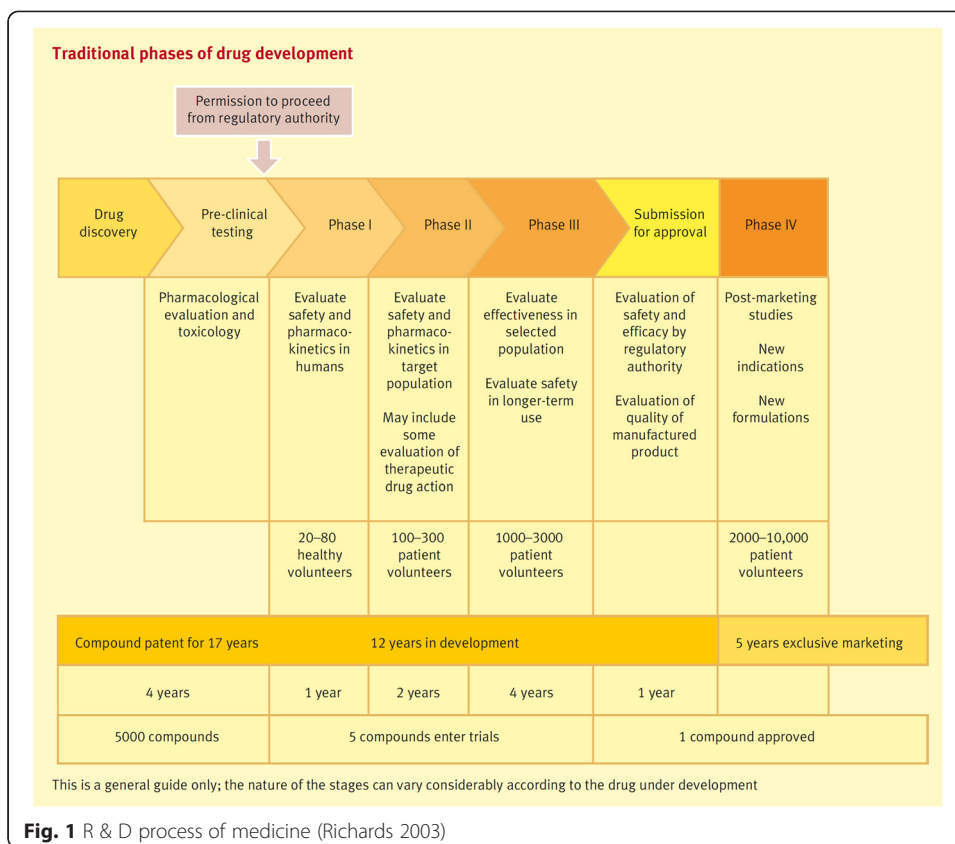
Traditional phases of drug development

Permission to proceed from regulatory authority

| Drug discovery | Pre-clinical testing | Phase I | Phase II | Phase III | Submission for approval | Phase IV |
|---|---|---|---|---|---|---|
| | Pharmacological evaluation and toxicology | Evaluate safety and pharmacokinetics in humans | Evaluate safety and pharmacokinetics in target population<br><br>May include some evaluation of therapeutic drug action | Evaluate effectiveness in selected population<br><br>Evaluate safety in longer-term use | Evaluation of safety and efficacy by regulatory authority<br><br>Evaluation of quality of manufactured product | Post-marketing studies<br><br>New indications<br><br>New formulations |
| | | 20–80 healthy volunteers | 100–300 patient volunteers | 1000–3000 patient volunteers | | 2000–10,000 patient volunteers |

| Compound patent for 17 years | 12 years in development | | | | 5 years exclusive marketing |
|---|---|---|---|---|---|
| 4 years | 1 year | 2 years | 4 years | 1 year | |
| 5000 compounds | 5 compounds enter trials | | | 1 compound approved | |

This is a general guide only; the nature of the stages can vary considerably according to the drug under development

Fig. 1 R & D process of medicine (Richards 2003)